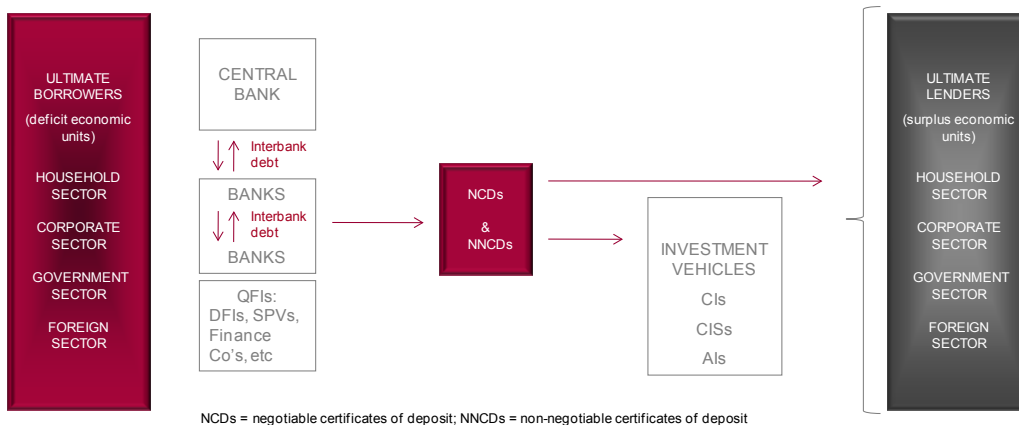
ULTIMATE BORROWERS
(deficit economic units)

HOUSEHOLD SECTOR

CORPORATE SECTOR

GOVERNMENT SECTOR

FOREIGN SECTOR

CENTRAL BANK

Interbank debt

BANKS

Interbank debt

BANKS

QFIs: DFIs, SPVs, Finance Co's, etc

NCDs
&
NNCDs

INVESTMENT VEHICLES

CIs

CISs

AIs

ULTIMATE LENDERS
(surplus economic units)

HOUSEHOLD SECTOR

CORPORATE SECTOR

GOVERNMENT SECTOR

FOREIGN SECTOR

NCDs = negotiable certificates of deposit; NNCDs = non-negotiable certificates of deposit